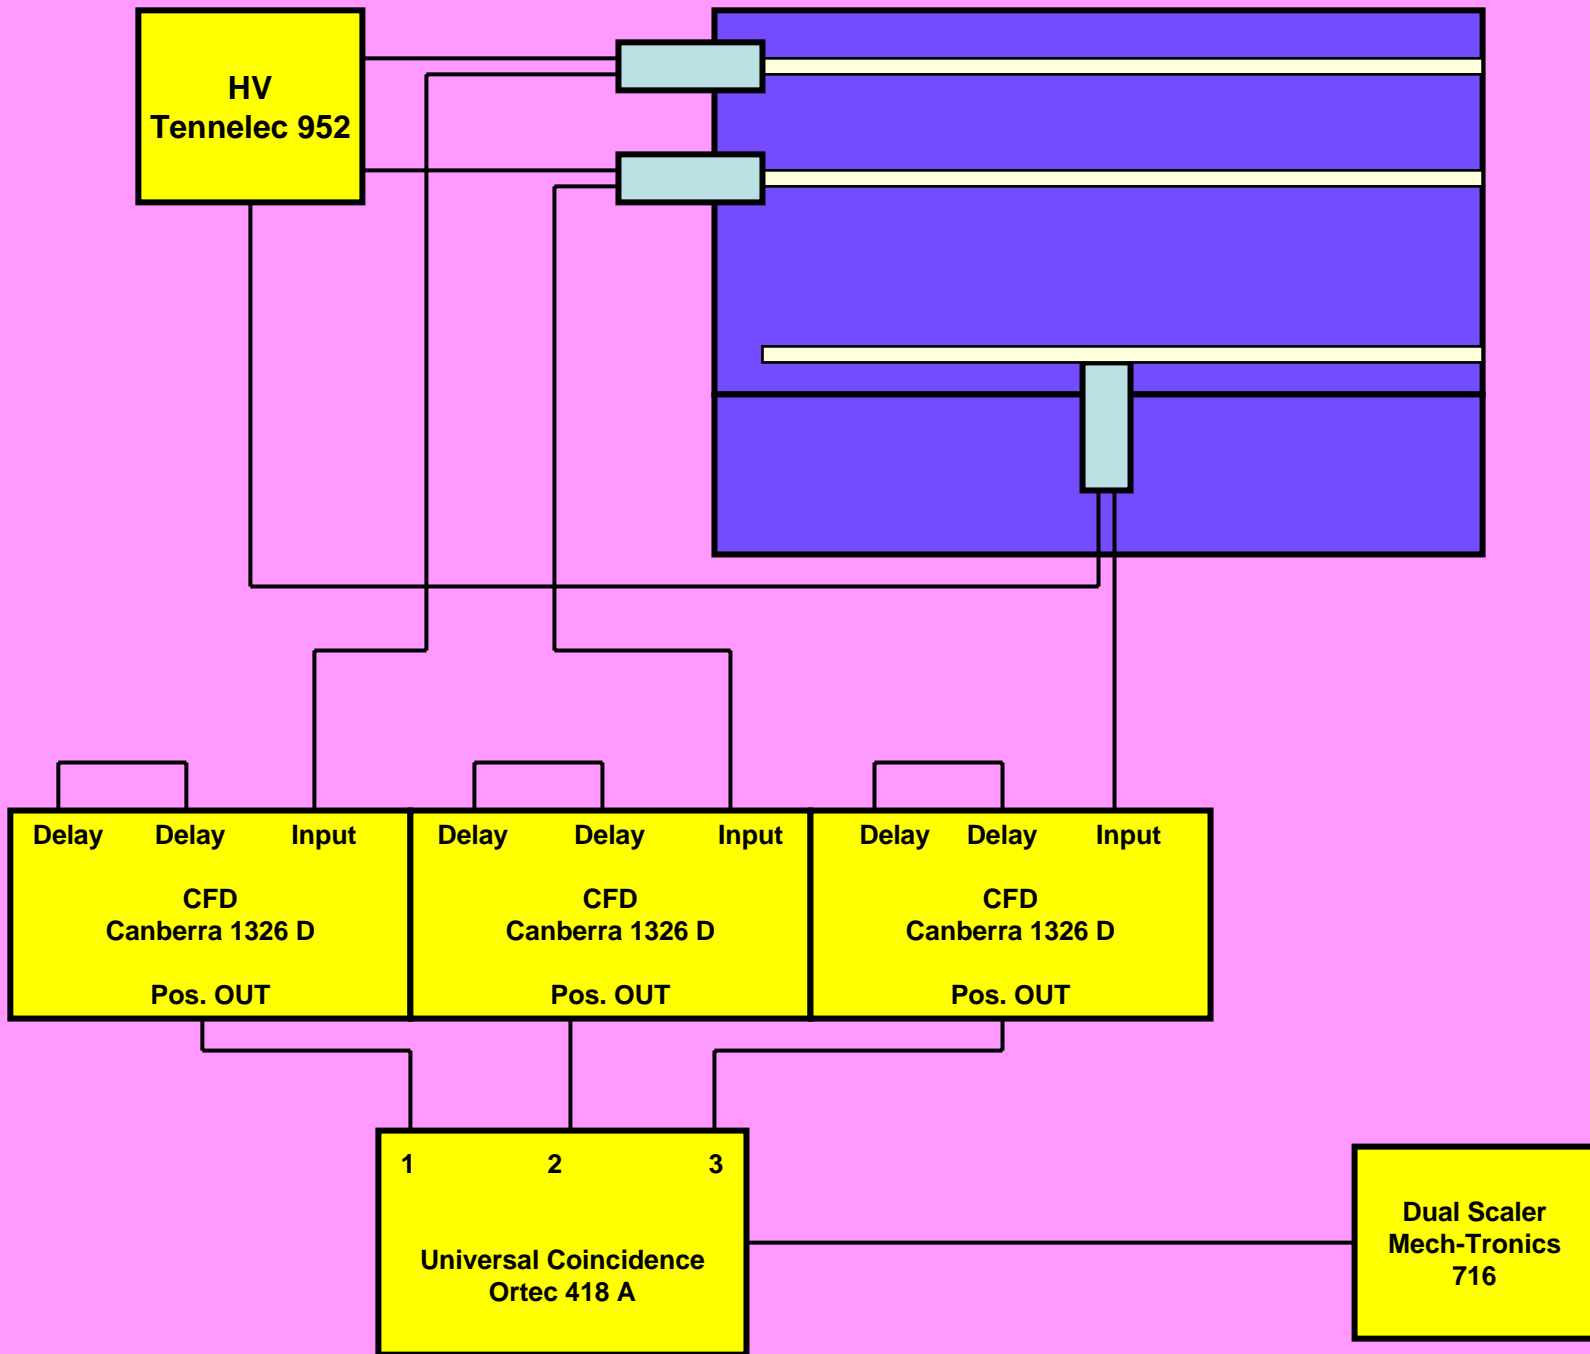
HV
Tennelec 952

Delay Delay Input
CFD
Canberra 1326 D
Pos. OUT

Delay Delay Input
CFD
Canberra 1326 D
Pos. OUT

Delay Delay Input
CFD
Canberra 1326 D
Pos. OUT

1 2 3
Universal Coincidence
Ortec 418 A

Dual Scaler
Mech-Tronics
716